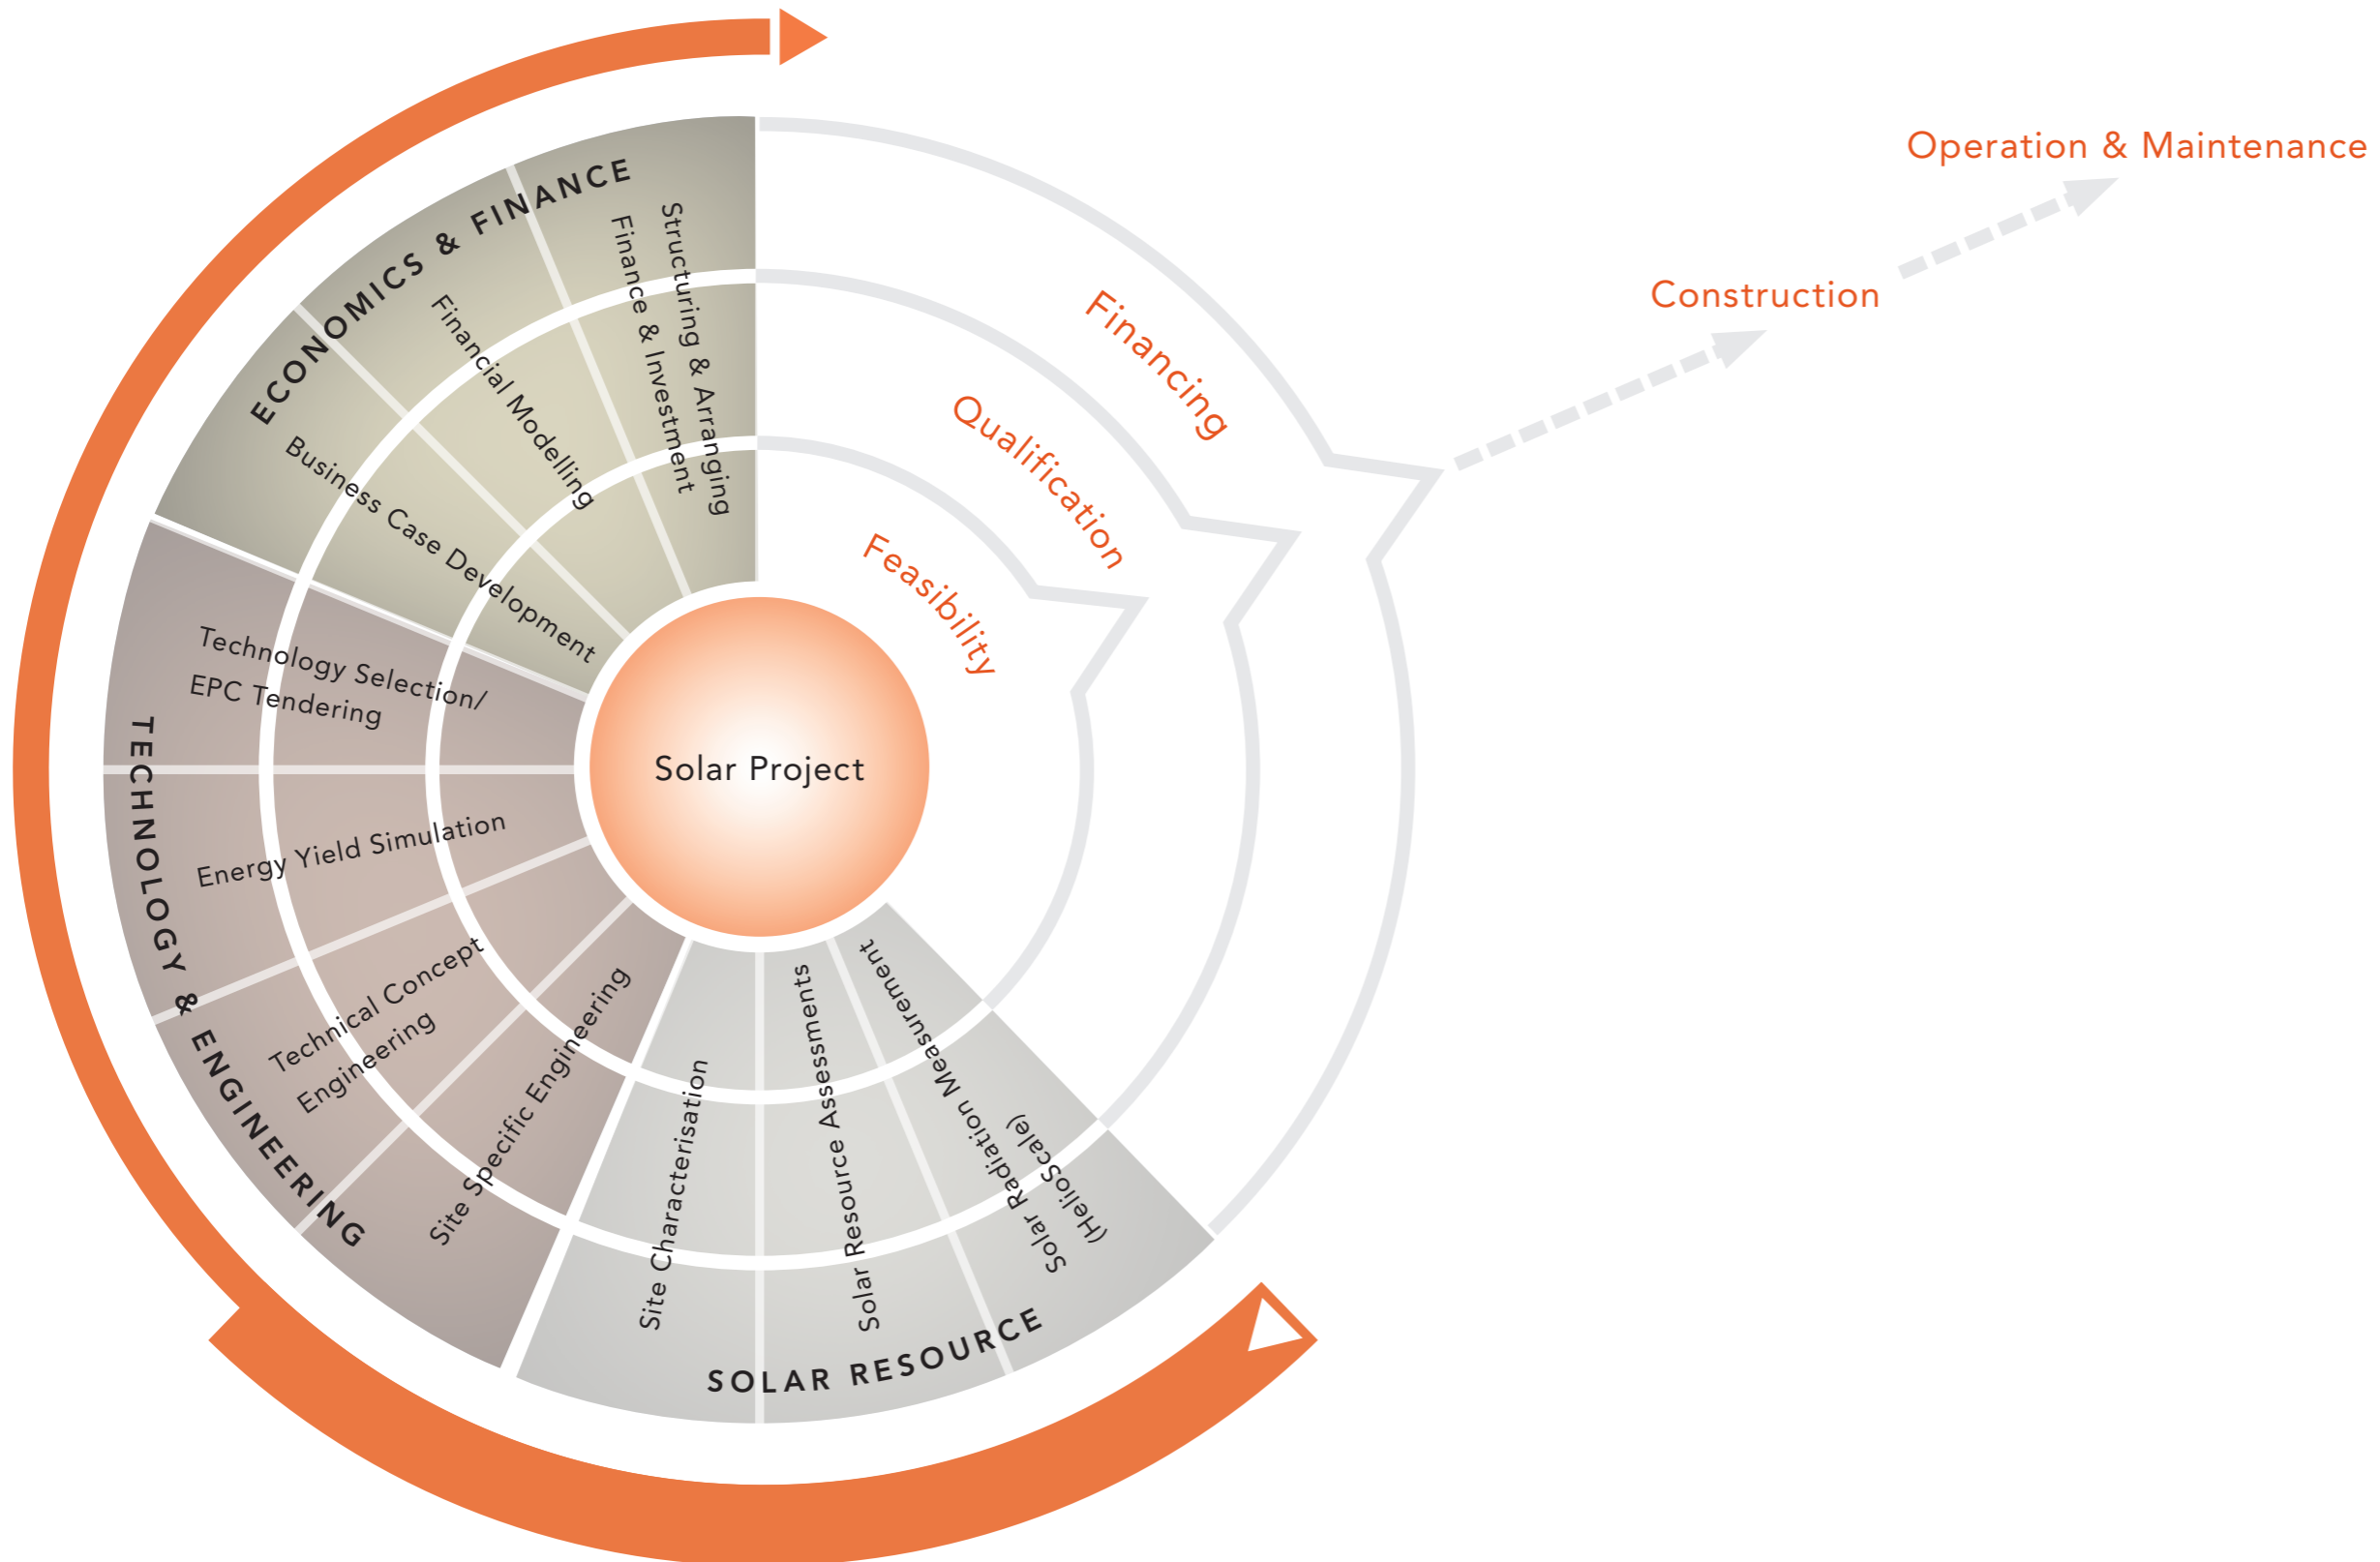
Operation & Maintenance

Construction

Financing

Qualification

Feasibility

ECONOMICS & FINANCE

Structuring & Arranging

Finance & Investment

Financial Modelling

Business Case Development

Solar Project

TECHNOLOGY & ENGINEERING

Technology Selection/ EPC Tendering

Energy Yield Simulation

Technical Concept Engineering

Site Specific Engineering

SOLAR RESOURCE

Site Characterisation

Solar Resource Assessments

Solar Radiation Measurement (HelioScale)